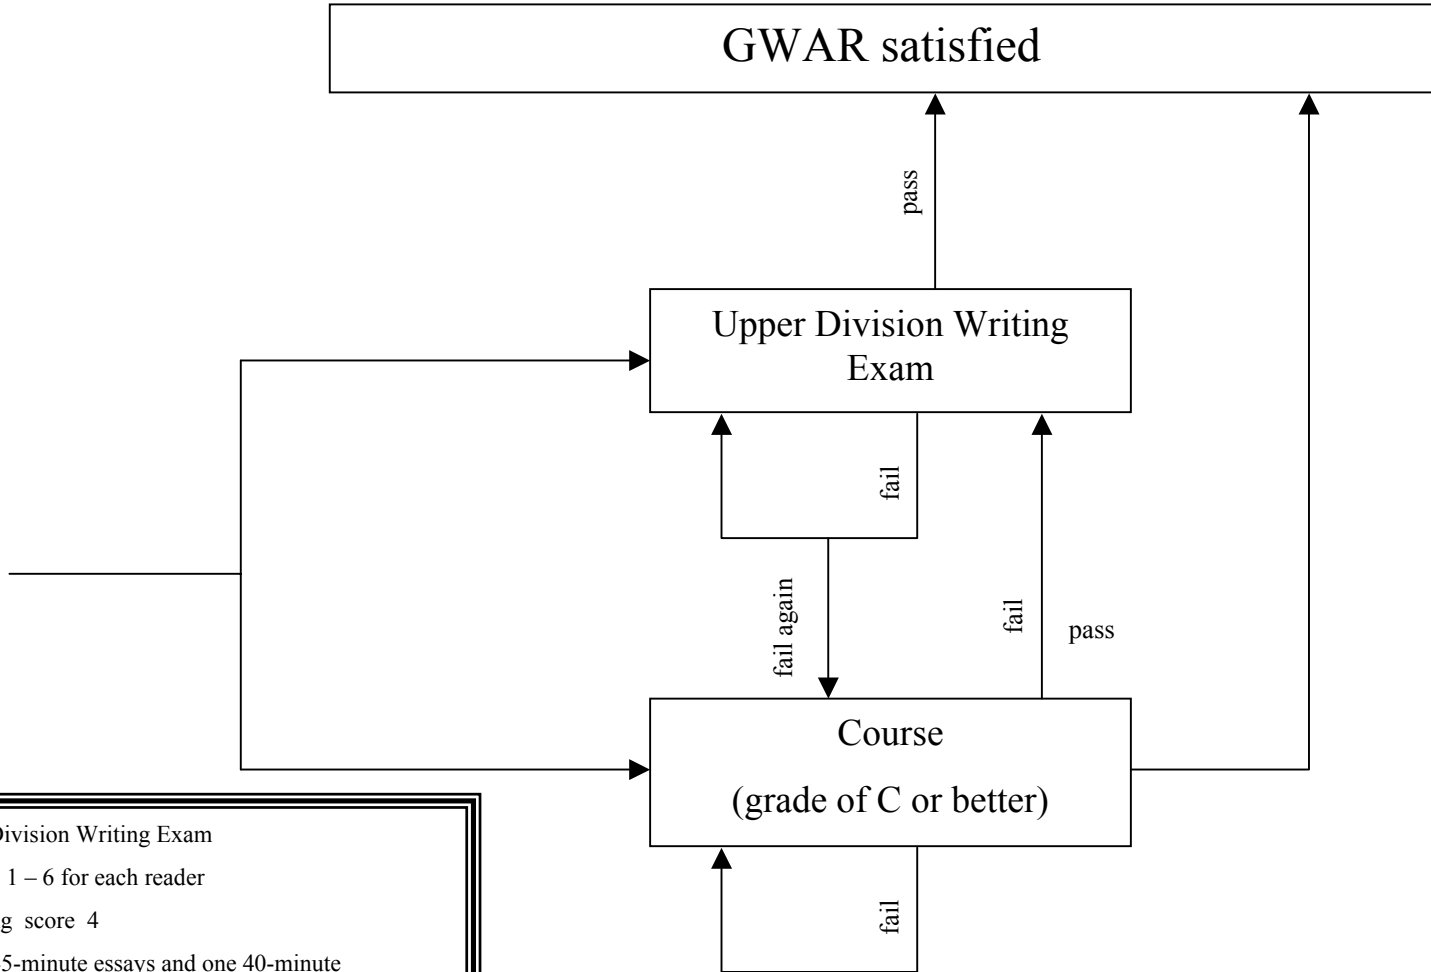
GWAR satisfied

pass

Upper Division Writing Exam

fail

fail again

fail

pass

Course

(grade of C or better)

fail

Division Writing Exam

1 – 6 for each reader

g score 4

5-minute essays and one 40-minute